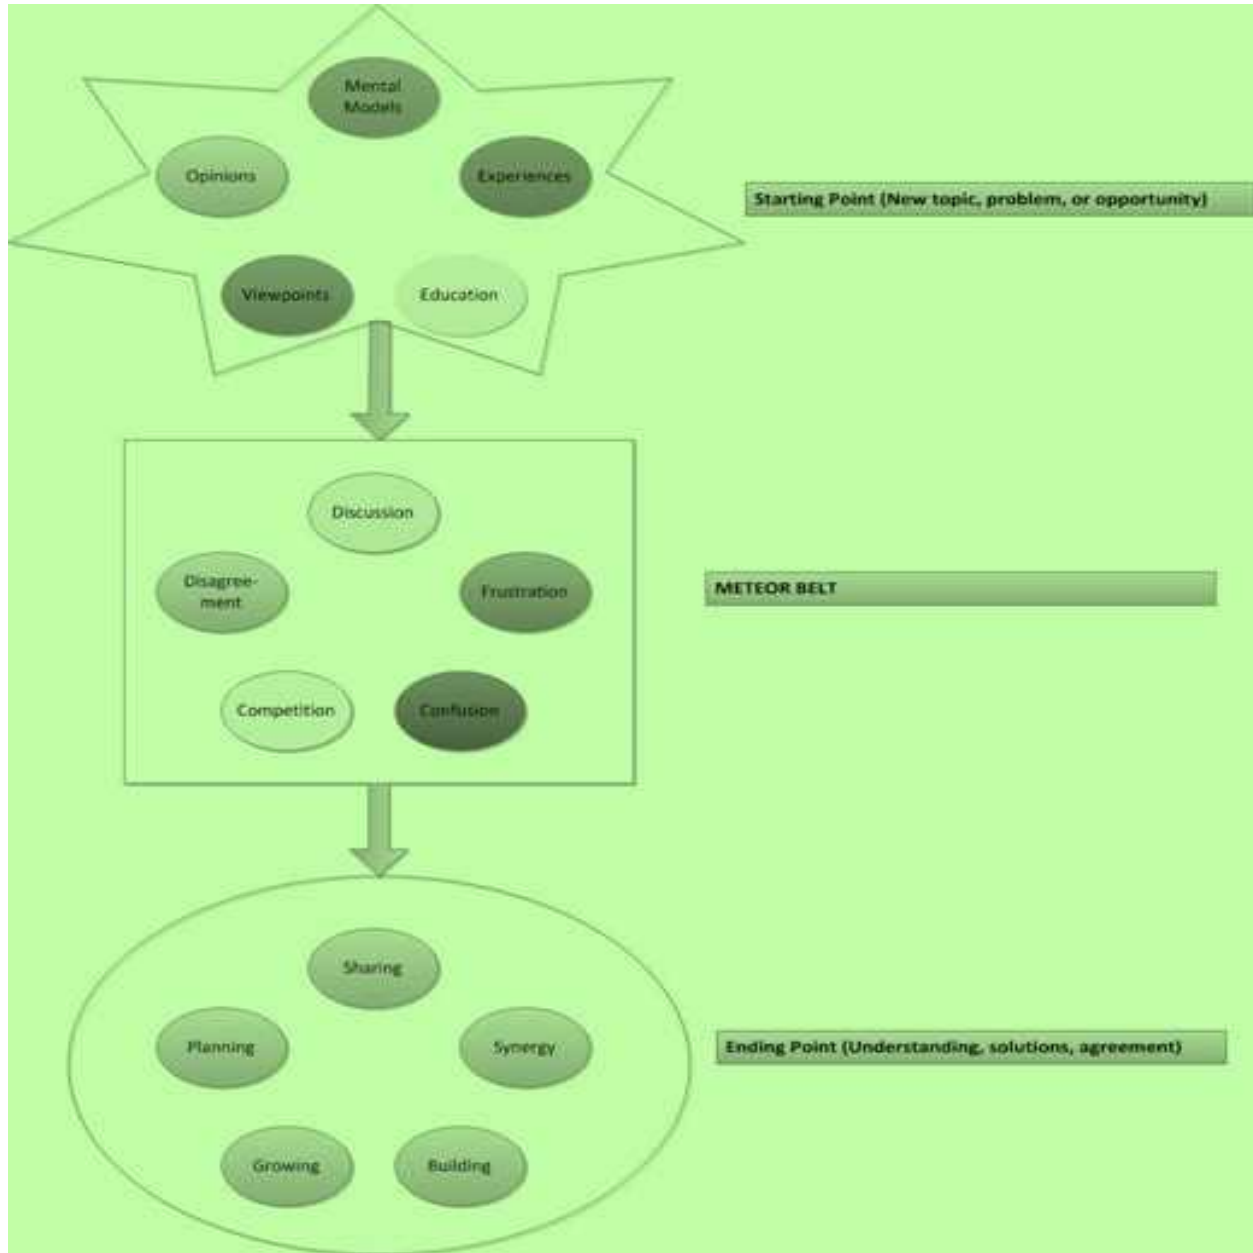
Mental Models

Opinions

Experiences

Viewpoints

Education

Starting Point (New topic, problem, or opportunity)

Discussion

Disagreement

Frustration

Competition

Confusion

METEOR BELT

Sharing

Planning

Synergy

Growing

Building

Ending Point (Understanding, solutions, agreement)